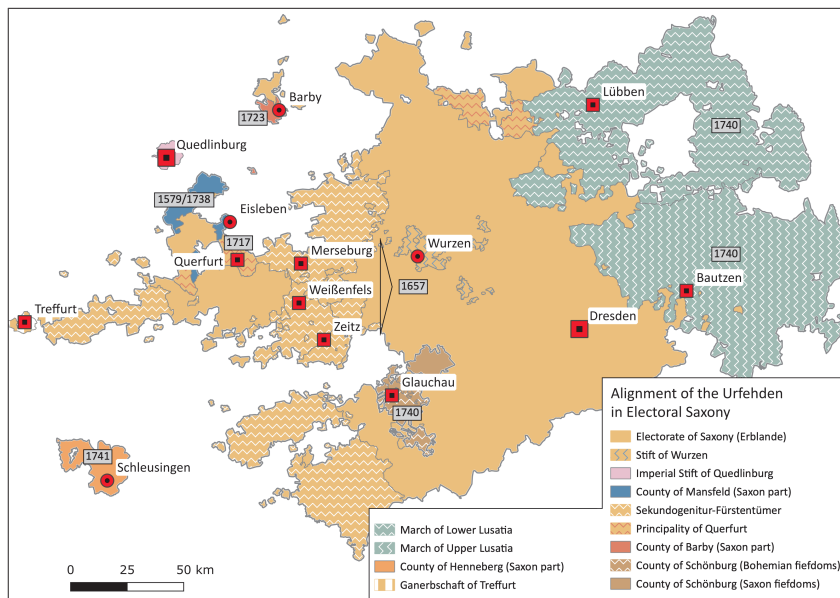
Barby
1723
Lübben
1740
Quedlinburg
1579/1738
Eisleben
1717
Querfurt
Merseburg
Wurzen
1740
1657
Weißenfels
Bautzen
Treffurt
Zeitz
Dresden
Glauchau
1740
1741
Schleusingen

Alignment of the Urfehden in Electoral Saxony
Electorate of Saxony (Erblande)
Stift of Wurzen
Imperial Stift of Quedlinburg
County of Mansfeld (Saxon part)
Sekundogenitur-Fürstentümer
Principality of Querfurt
County of Barby (Saxon part)
County of Schönburg (Bohemian fiefdoms)
County of Schönburg (Saxon fiefdoms)
March of Lower Lusatia
March of Upper Lusatia
County of Henneberg (Saxon part)
Ganerbschaft of Treffurt

0 25 50 km